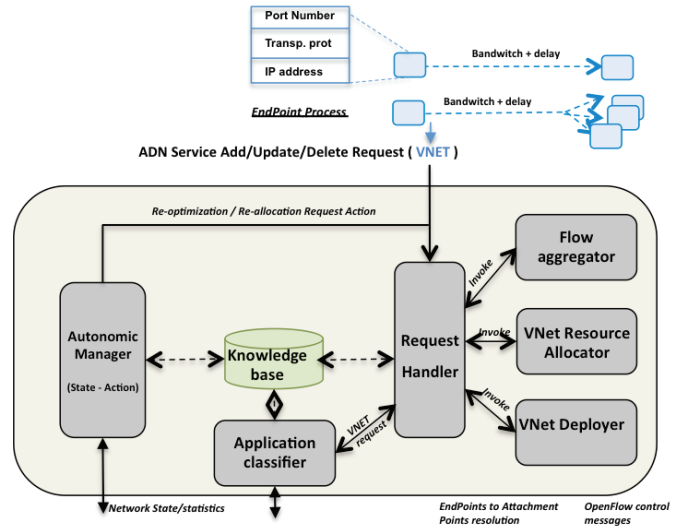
Port Number

Transp. prot

IP address

Bandwitch + delay

EndPoint Process

Bandwitch + delay

ADN Service Add/Update/Delete Request ( VNET )

Re-optimization / Re-allocation Request Action

Flow aggregator

Invoke

Autonomic Manager

(State - Action)

Knowledge base

Request Handler

Invoke

VNet Resource Allocator

Invoke

Application classifier

VNET request

VNet Deployer

Network State/statistics

EndPoints to Attachment Points resolution

OpenFlow control messages